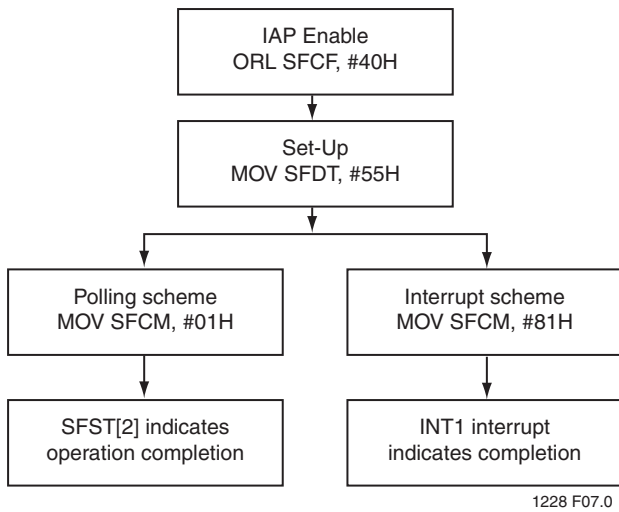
IAP Enable
ORL SFCF, #40H

Set-Up
MOV SFDT, #55H

Polling scheme
MOV SFCM, #01H

SFST[2] indicates
operation completion

Interrupt scheme
MOV SFCM, #81H

INT1 interrupt
indicates completion

1228 F07.0